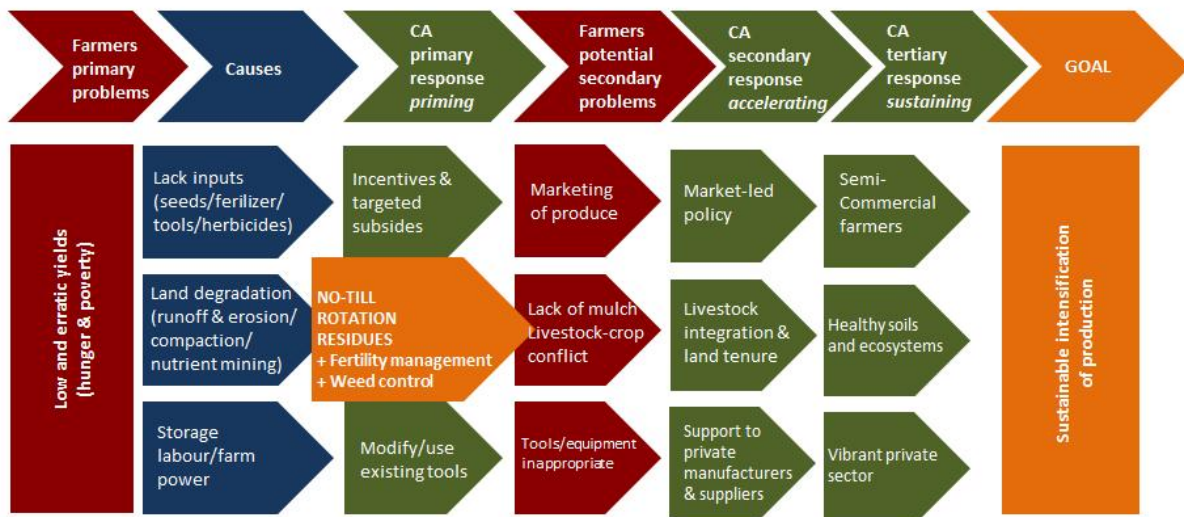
Farmers primary problems

Causes

CA primary response *priming*

Farmers potential secondary problems

CA secondary response *accelerating*

CA tertiary response *sustaining*

GOAL

Low and erratic yields (hunger & poverty)

Lack inputs (seeds/ferilizer/ tools/herbicides)

Land degradation (runoff & erosion/ compaction/ nutrient mining)

Storage labour/farm power

Incentives & targeted subsides

NO-TILL ROTATION RESIDUES + Fertility management + Weed control

Modify/use existing tools

Marketing of produce

Lack of mulch Livestock-crop conflict

Tools/equipment inappropriate

Market-led policy

Livestock integration & land tenure

Support to private manufacturers & suppliers

Semi-Commercial farmers

Healthy soils and ecosystems

Vibrant private sector

Sustainable intensification of production